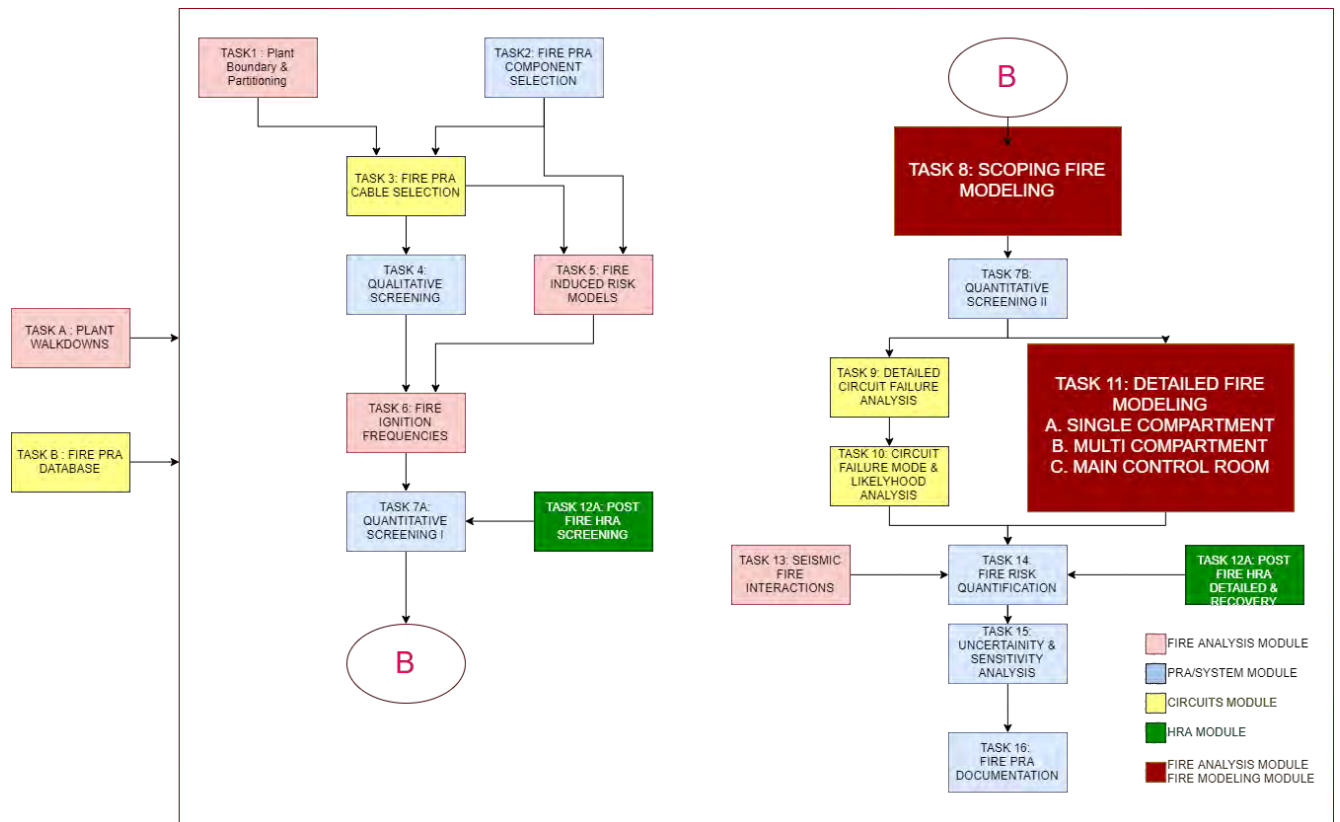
TASK A : PLANT WALKDOWNS

TASK B : FIRE PRA DATABASE

TASK1 : Plant Boundary & Partitioning

TASK2: FIRE PRA COMPONENT SELECTION

TASK 3: FIRE PRA CABLE SELECTION

TASK 4: QUALITATIVE SCREENING

TASK 5: FIRE INDUCED RISK MODELS

TASK 6: FIRE IGNITION FREQUENCIES

TASK 7A: QUANTITATIVE SCREENING I

TASK 12A: POST FIRE HRA SCREENING

B

B

TASK 8: SCOPING FIRE MODELING

TASK 7B: QUANTITATIVE SCREENING II

TASK 9: DETAILED CIRCUIT FAILURE ANALYSIS

TASK 10: CIRCUIT FAILURE MODE & LIKELYHOOD ANALYSIS

TASK 11: DETAILED FIRE MODELING
A. SINGLE COMPARTMENT
B. MULTI COMPARTMENT
C. MAIN CONTROL ROOM

TASK 13: SEISMIC FIRE INTERACTIONS

TASK 14: FIRE RISK QUANTIFICATION

TASK 12A: POST FIRE HRA DETAILED & RECOVERY

TASK 15: UNCERTAINITY & SENSITIVITY ANALYSIS

TASK 16: FIRE PRA DOCUMENTATION

FIRE ANALYSIS MODULE
PRA/SYSTEM MODULE
CIRCUITS MODULE
HRA MODULE
FIRE ANALYSIS MODULE FIRE MODELING MODULE